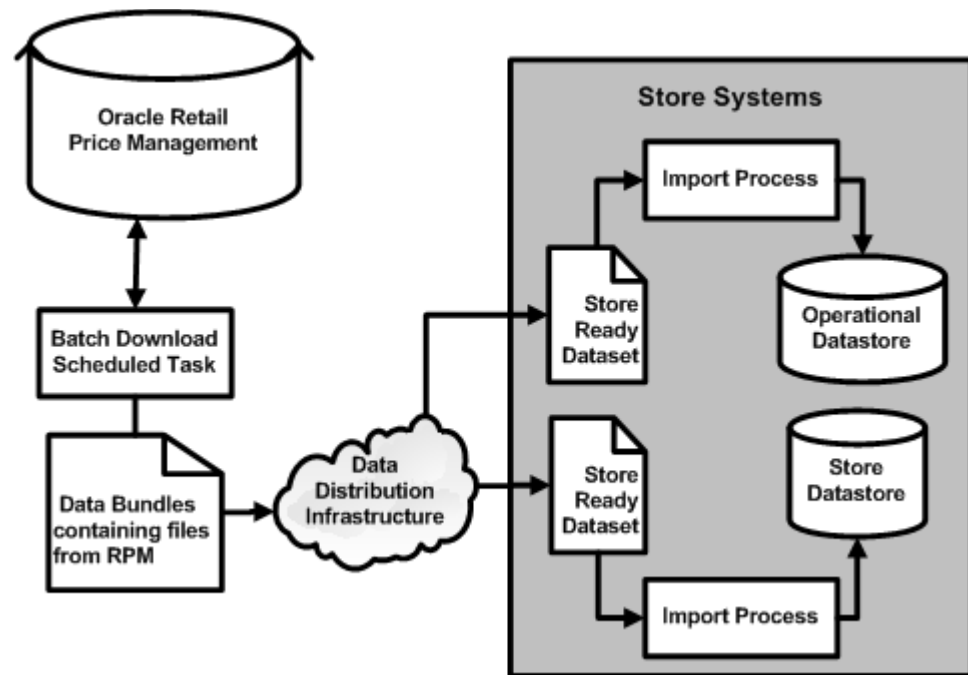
Oracle Retail Price Management

Batch Download Scheduled Task

Data Bundles containing files from RPM

Data Distribution Infrastructure

Store Systems

Import Process

Store Ready Dataset

Operational Datastore

Store Ready Dataset

Store Datastore

Import Process